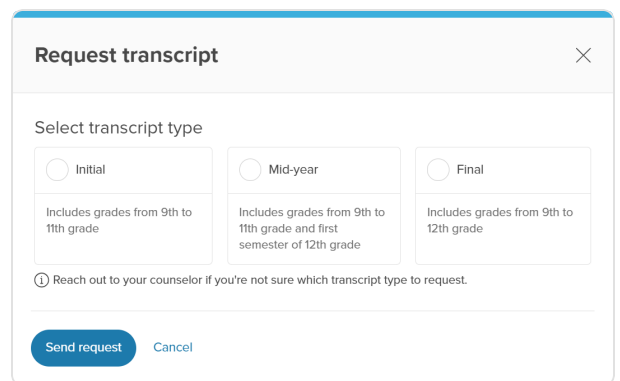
Request transcript

×

Select transcript type

Initial

Includes grades from 9th to 11th grade

Mid-year

Includes grades from 9th to 11th grade and first semester of 12th grade

Final

Includes grades from 9th to 12th grade

ⓘ Reach out to your counselor if you're not sure which transcript type to request.

Send request

Cancel